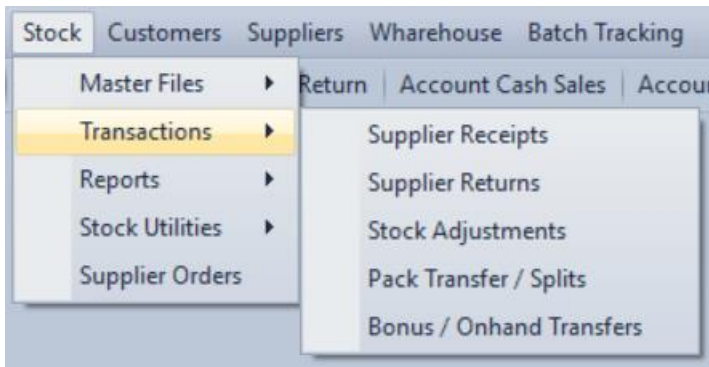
Stock Customers Suppliers Wharehouse Batch Tracking

Master Files
Transactions
Reports
Stock Utilities
Supplier Orders

Return | Account Cash Sales | Accou

Supplier Receipts
Supplier Returns
Stock Adjustments
Pack Transfer / Splits
Bonus / Onhand Transfers